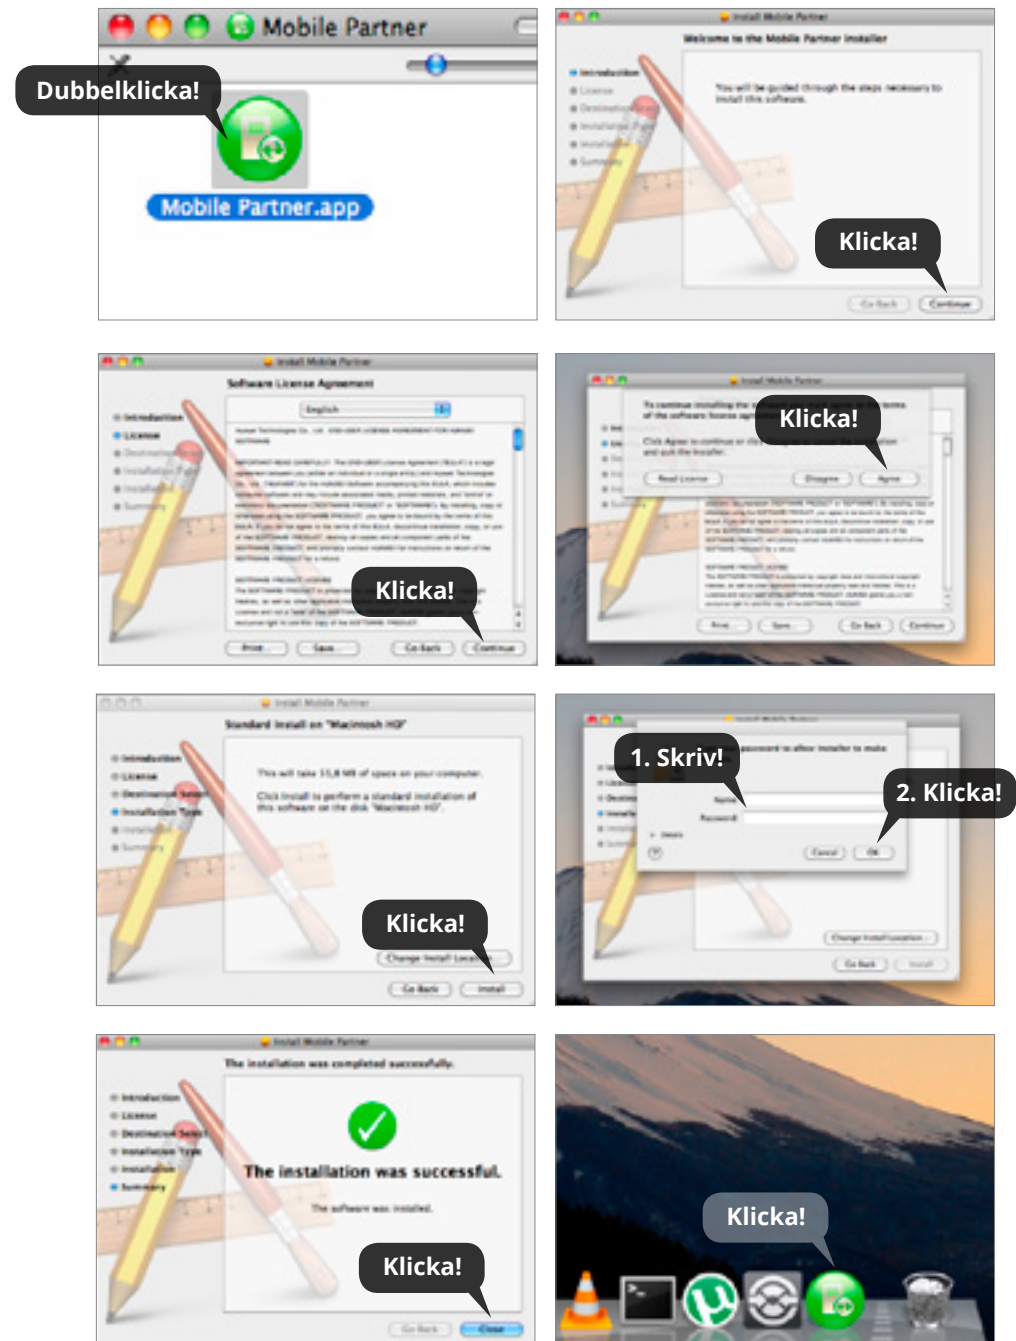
Mobile Partner

Dubbelklicka!

Mobile Partner.app

Install Mobile Partner

Welcome to the Mobile Partner Installer

Introduction

License

Destination Select

Installation Type

Installation

Summary

You will be guided through the steps necessary to install this software.

Klicka!

Go Back

Continue

Install Mobile Partner

Software License Agreement

English

Klicka!

Print

Save

Go Back

Continue

Install Mobile Partner

To continue installing the software you must agree to the terms of the software license agreement.

Klicka!

Click Agree to continue or click Disagree to cancel the installation and quit the Installer.

Read License

Disagree

Agree

Print

Save

Go Back

Continue

Install Mobile Partner

Standard Install on "Macintosh HD"

This will take 15,8 MB of space on your computer.

Click Install to perform a standard installation of this software on the disk "Macintosh HD".

Klicka!

Change Install Location...

Go Back

Install

1. Skriv!

2. Klicka!

Name

Password

Details

Cancel

OK

Change Install Location...

Go Back

Install

Install Mobile Partner

The installation was completed successfully.

Introduction

License

Destination Select

Installation Type

Installation

Summary

The installation was successful.

The software was installed.

Klicka!

Go Back

Close

Klicka!